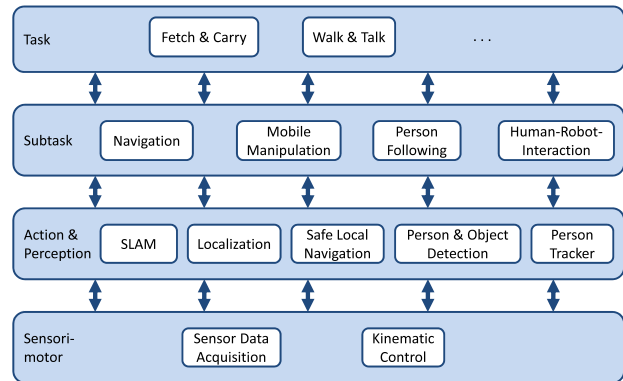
Task

Fetch & Carry

Walk & Talk

...

Subtask

Navigation

Mobile Manipulation

Person Following

Human-Robot-Interaction

Action & Perception

SLAM

Localization

Safe Local Navigation

Person & Object Detection

Person Tracker

Sensorimotor

Sensor Data Acquisition

Kinematic Control